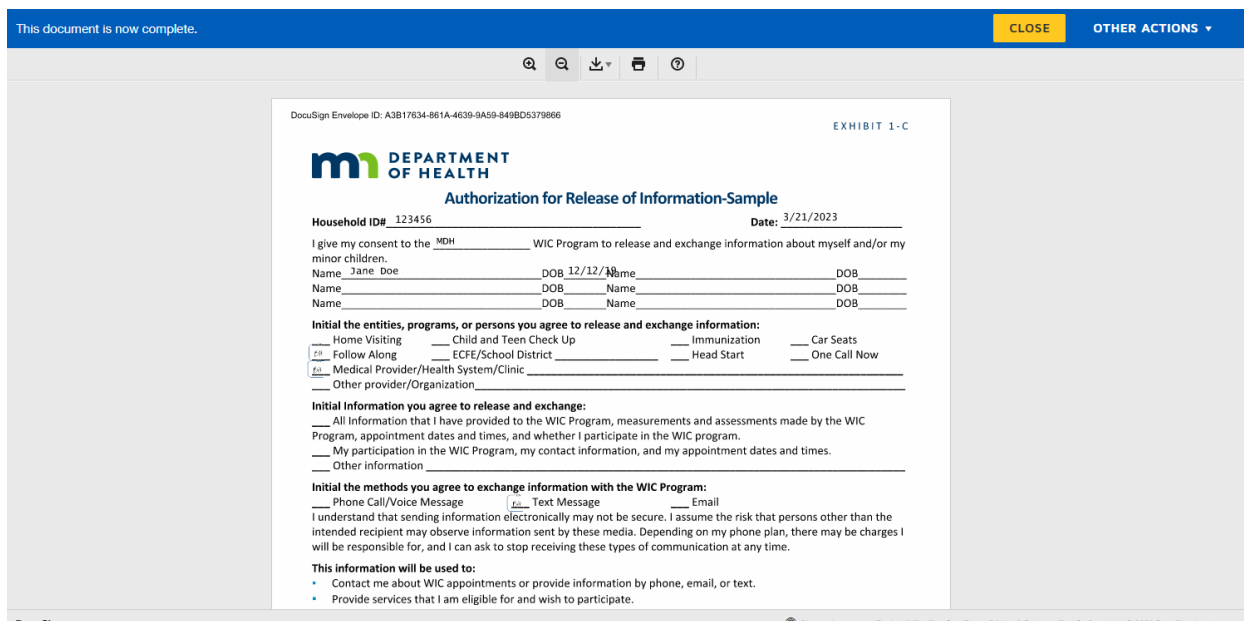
This document is now complete.

CLOSE

OTHER ACTIONS ▾

DocuSign Envelope ID: A3B17634-861A-4639-9A59-849BD5379866

EXHIBIT 1-C

DEPARTMENT OF HEALTH

Authorization for Release of Information-Sample

Household ID# 123456

Date: 3/21/2023

I give my consent to the MDH WIC Program to release and exchange information about myself and/or my minor children.

Name Jane Doe DOB 12/12/19 Name DOB
Name DOB Name DOB
Name DOB Name DOB

Initial the entities, programs, or persons you agree to release and exchange information:
___ Home Visiting ___ Child and Teen Check Up ___ Immunization ___ Car Seats
JD Follow Along ___ ECFE/School District ___ Head Start ___ One Call Now
JD Medical Provider/Health System/Clinic
___ Other provider/Organization

Initial Information you agree to release and exchange:
___ All Information that I have provided to the WIC Program, measurements and assessments made by the WIC Program, appointment dates and times, and whether I participate in the WIC program.
___ My participation in the WIC Program, my contact information, and my appointment dates and times.
___ Other information

Initial the methods you agree to exchange information with the WIC Program:
___ Phone Call/Voice Message JD Text Message ___ Email
I understand that sending information electronically may not be secure. I assume the risk that persons other than the intended recipient may observe information sent by these media. Depending on my phone plan, there may be charges I will be responsible for, and I can ask to stop receiving these types of communication at any time.

This information will be used to:
• Contact me about WIC appointments or provide information by phone, email, or text.
• Provide services that I am eligible for and wish to participate.